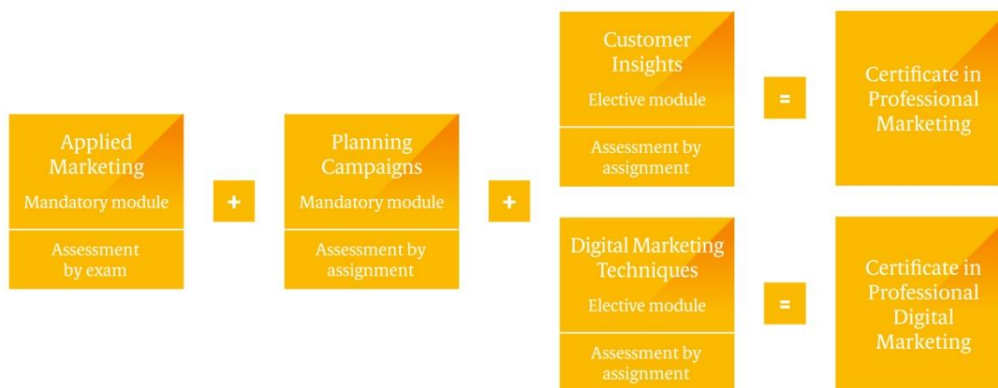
Applied Marketing
Mandatory module
Assessment by exam

+

Planning Campaigns
Mandatory module
Assessment by assignment

+

Customer Insights
Elective module
Assessment by assignment

=

Certificate in Professional Marketing

Digital Marketing Techniques
Elective module
Assessment by assignment

=

Certificate in Professional Digital Marketing